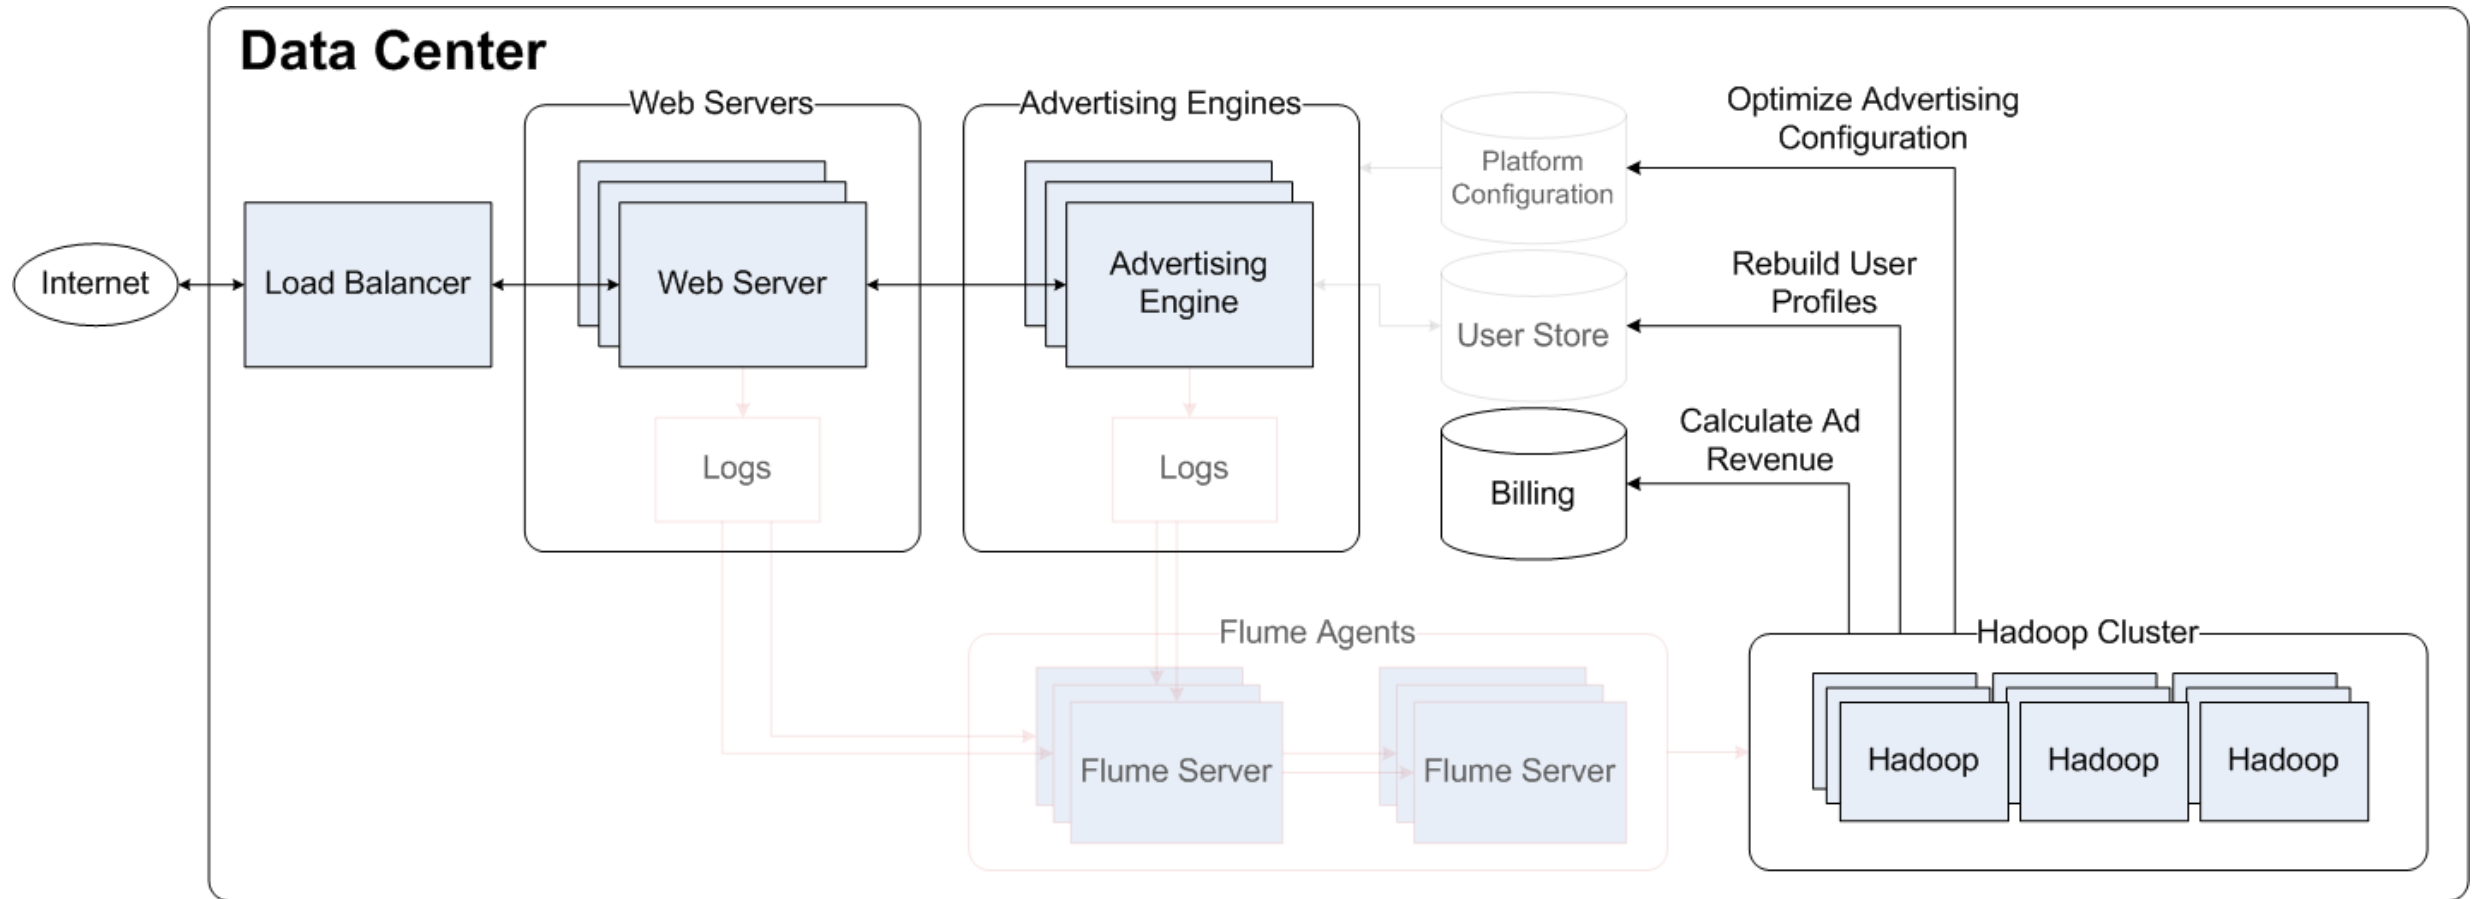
Data Center

Internet

Load Balancer

Web Servers

Web Server

Logs

Advertising Engines

Advertising Engine

Logs

Platform Configuration

User Store

Billing

Optimize Advertising Configuration

Rebuild User Profiles

Calculate Ad Revenue

Flume Agents

Flume Server

Flume Server

Hadoop Cluster

Hadoop

Hadoop

Hadoop